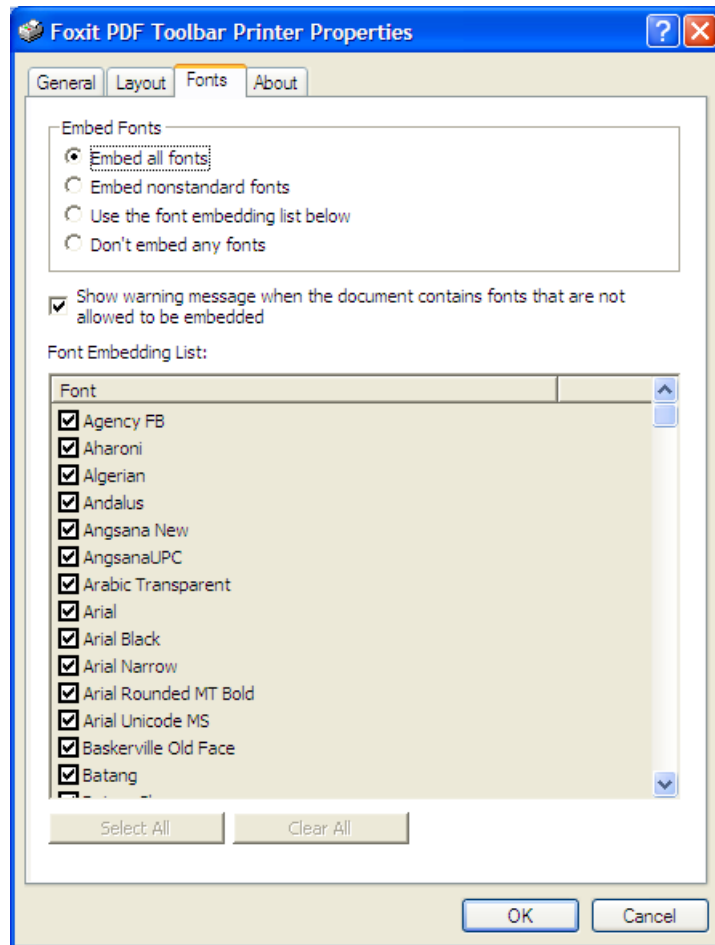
Foxit PDF Toolbar Printer Properties

General | Layout | Fonts | About

Embed Fonts
Embed all fonts
Embed nonstandard fonts
Use the font embedding list below
Don't embed any fonts

Show warning message when the document contains fonts that are not allowed to be embedded

Font Embedding List:

| Font |
|---|
| Agency FB |
| Aharoni |
| Algerian |
| Andalus |
| Angsana New |
| AngsanaUPC |
| Arabic Transparent |
| Arial |
| Arial Black |
| Arial Narrow |
| Arial Rounded MT Bold |
| Arial Unicode MS |
| Baskerville Old Face |
| Batang |
| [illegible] |

Select All
Clear All

OK
Cancel